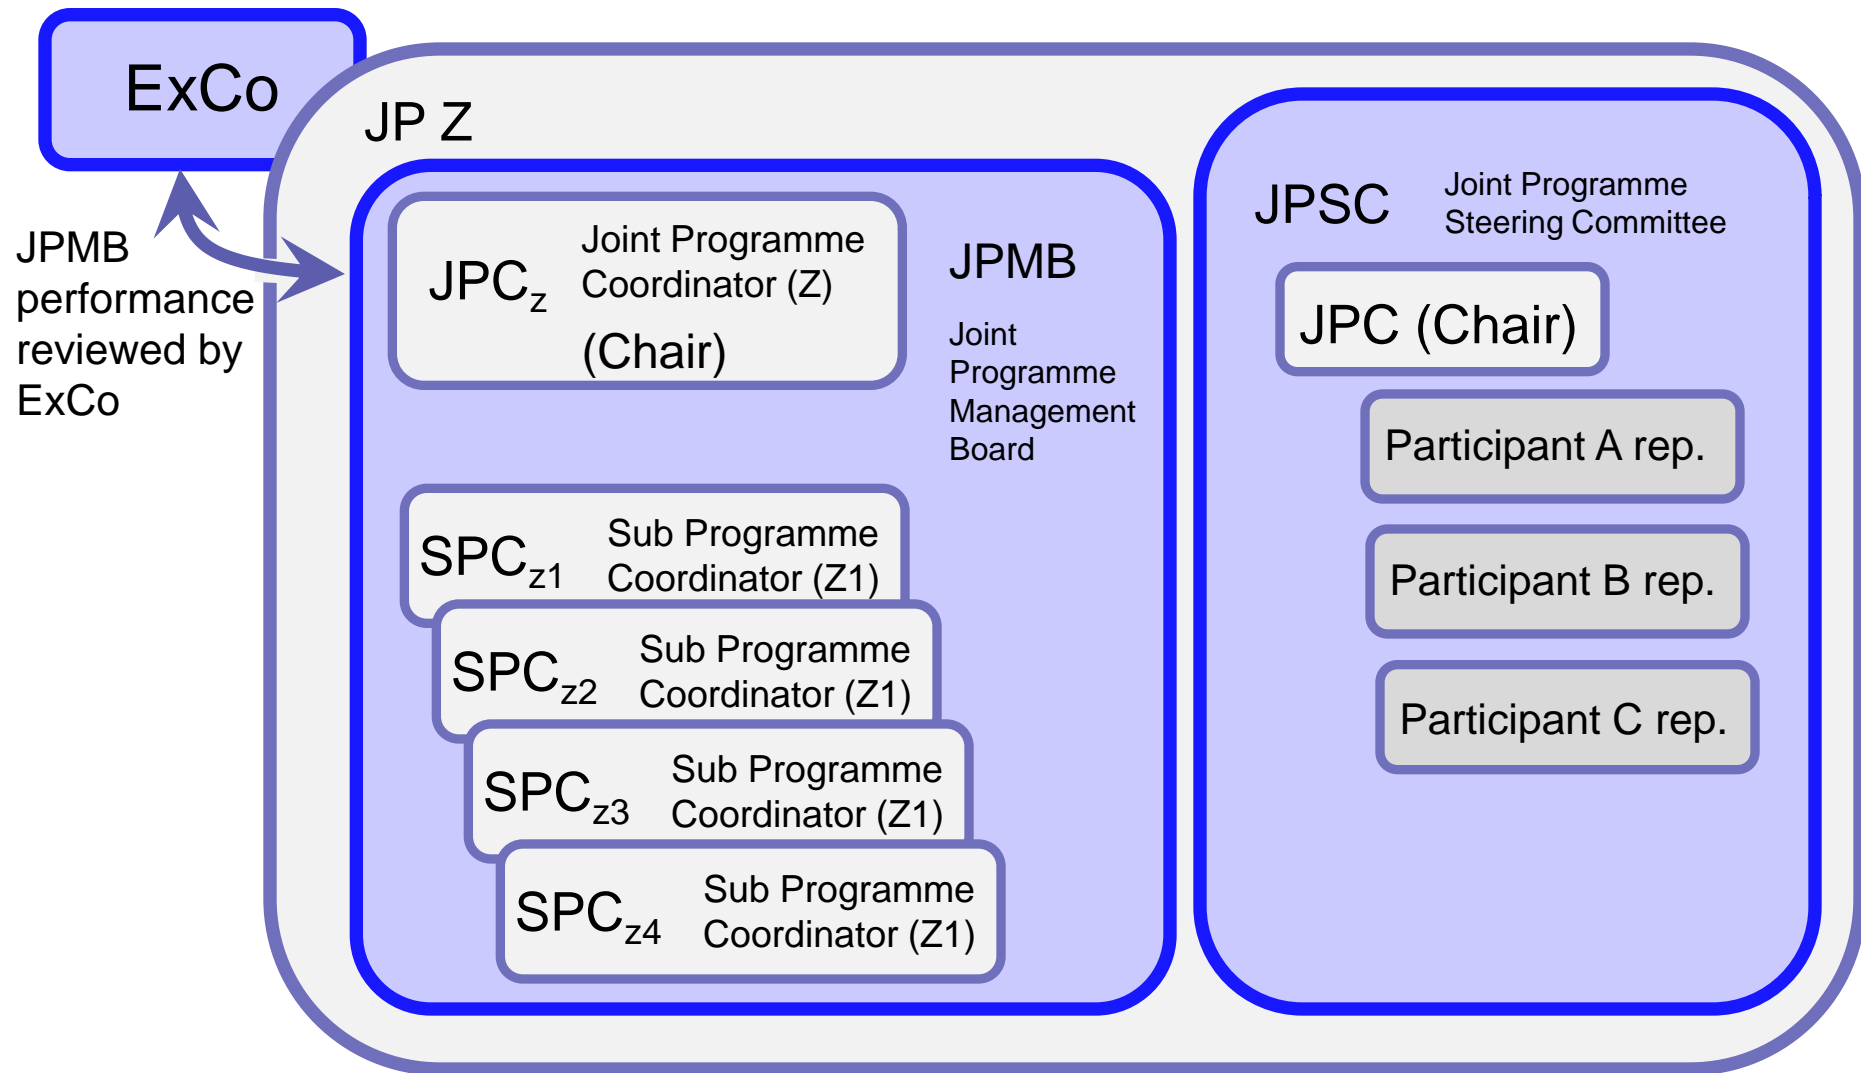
ExCo

JPMB performance reviewed by ExCo

JP Z

$JPC_z$ Joint Programme Coordinator (Z)
(Chair)

JPMB
Joint Programme Management Board

$SPC_{z1}$ Sub Programme Coordinator (Z1)

$SPC_{z2}$ Sub Programme Coordinator (Z1)

$SPC_{z3}$ Sub Programme Coordinator (Z1)

$SPC_{z4}$ Sub Programme Coordinator (Z1)

JPSC Joint Programme Steering Committee

JPC (Chair)

Participant A rep.

Participant B rep.

Participant C rep.